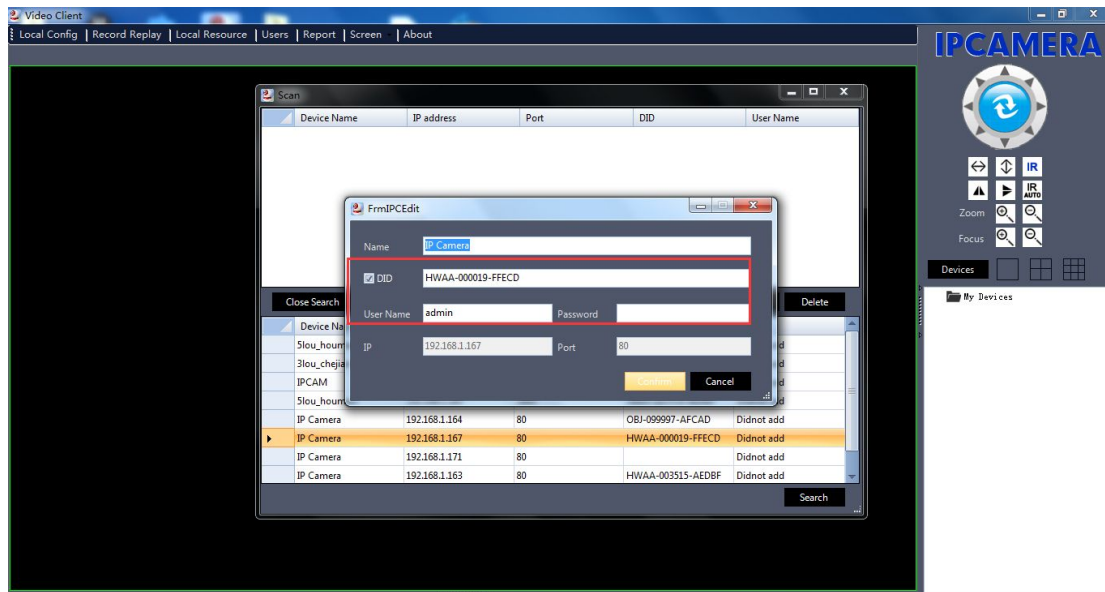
Video Client

Local Config | Record Replay | Local Resource | Users | Report | Screen | About

IPCAMERA

IR

IR AUTO

Zoom

Focus

Devices

My Devices

Scan

| Device Name | IP address | Port | DID | User Name |
|---|---|---|---|---|

Close Search

Delete

| Device Na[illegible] | | | | |
|---|---|---|---|---|
| 5lou_houm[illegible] | | | | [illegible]d |
| 3lou_chejia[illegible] | | | | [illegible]d |
| IPCAM | | | | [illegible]d |
| 5lou_houm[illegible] | | | | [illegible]d |
| IP Camera | 192.168.1.164 | 80 | OBJ-099997-AFCAD | Didnot add |
| IP Camera | 192.168.1.167 | 80 | HWAA-000019-FFECD | Didnot add |
| IP Camera | 192.168.1.171 | 80 | | Didnot add |
| IP Camera | 192.168.1.163 | 80 | HWAA-003515-AEDBF | Didnot add |

Search

FrmIPCEdit

Name IP Camera

DID HWAA-000019-FFECD

User Name admin Password

IP 192.168.1.167 Port 80

Confirm Cancel